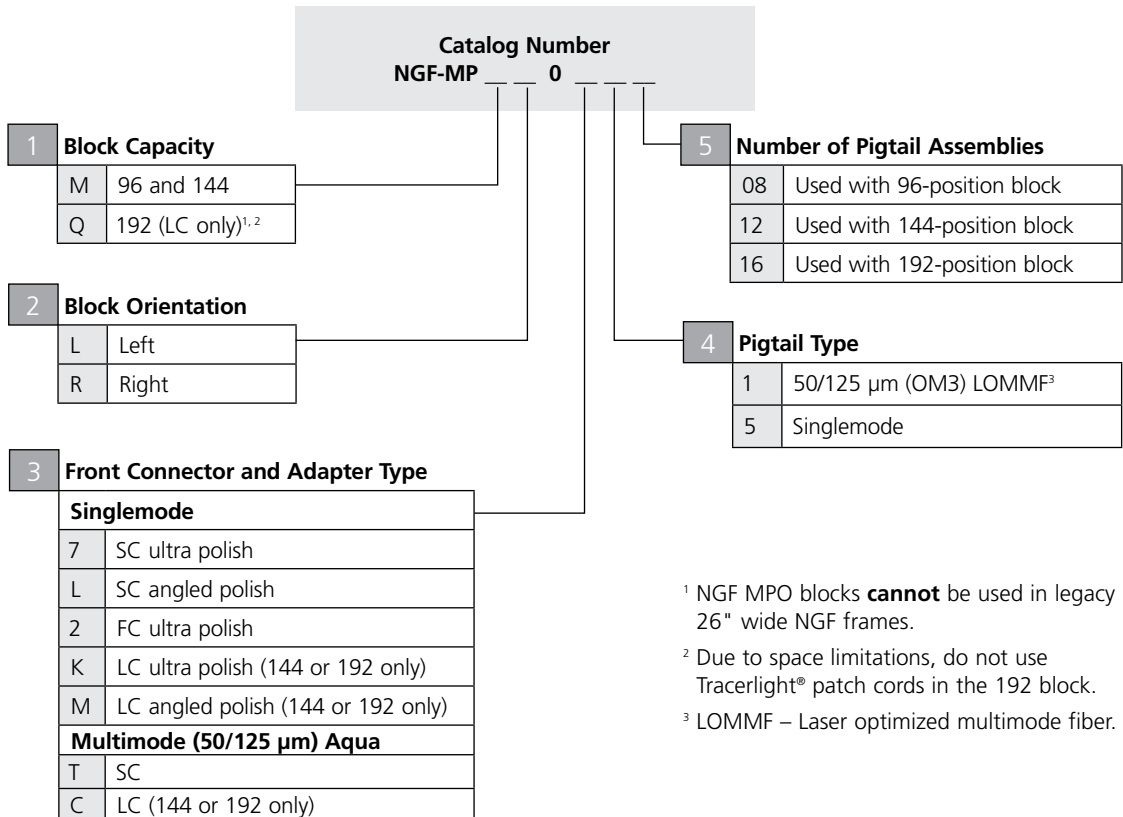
Catalog Number
NGF-MP __ __ 0 __ __ __

1 Block Capacity

| M | 96 and 144 |
|---|---|
| Q | 192 (LC only)$^{1, 2}$ |

2 Block Orientation

| L | Left |
|---|---|
| R | Right |

3 Front Connector and Adapter Type

| Singlemode | |
|---|---|
| 7 | SC ultra polish |
| L | SC angled polish |
| 2 | FC ultra polish |
| K | LC ultra polish (144 or 192 only) |
| M | LC angled polish (144 or 192 only) |
| Multimode (50/125 µm) Aqua | |
| T | SC |
| C | LC (144 or 192 only) |

5 Number of Pigtail Assemblies

| 08 | Used with 96-position block |
|---|---|
| 12 | Used with 144-position block |
| 16 | Used with 192-position block |

4 Pigtail Type

| 1 | 50/125 µm (OM3) LOMMF$^3$ |
|---|---|
| 5 | Singlemode |

$^1$ NGF MPO blocks **cannot** be used in legacy 26" wide NGF frames.

$^2$ Due to space limitations, do not use Tracerlight® patch cords in the 192 block.

$^3$ LOMMF – Laser optimized multimode fiber.